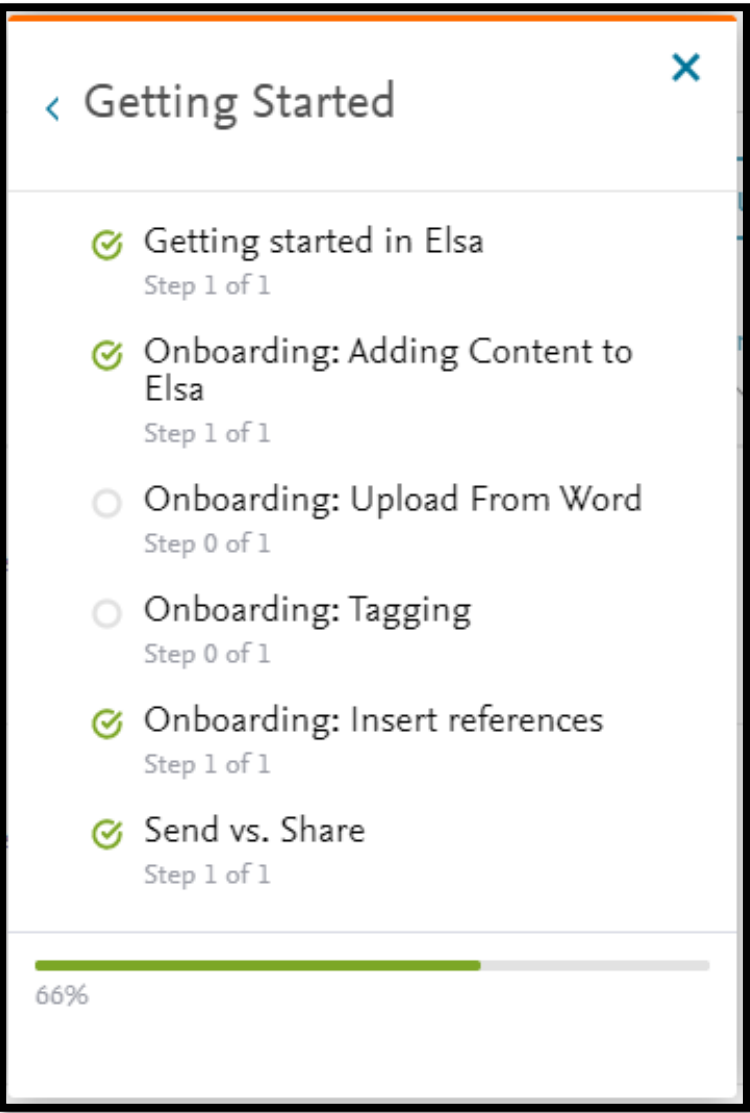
‹ Getting Started

×

Getting started in Elsa
Step 1 of 1

Onboarding: Adding Content to Elsa
Step 1 of 1

Onboarding: Upload From Word
Step 0 of 1

Onboarding: Tagging
Step 0 of 1

Onboarding: Insert references
Step 1 of 1

Send vs. Share
Step 1 of 1

66%